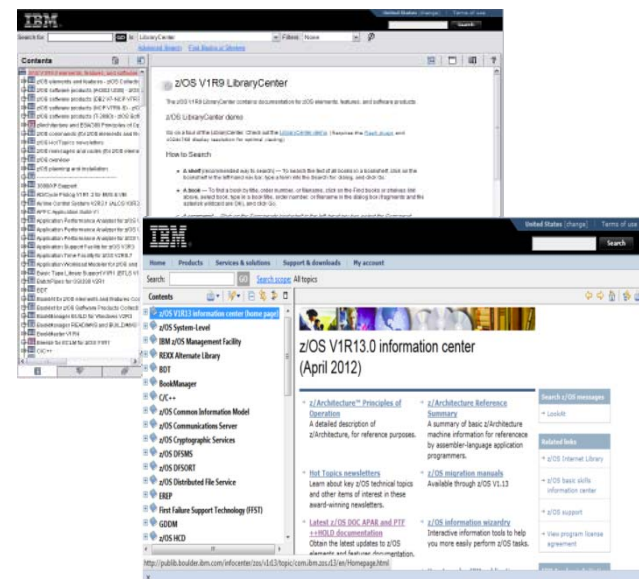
IBM
United States [change] Terms of use
Search
Search for: GO In: LibraryCenter Filters: None
Advanced Search Find Books or Shelves
Contents
z/OS V1R9 LibraryCenter
The z/OS V1R9 LibraryCenter contains documentation for z/OS elements, features, and software products.
z/OS LibraryCenter demo
How to Search
A shelf (recommended way to search) — To search the text of all books on a bookshelf, click on the bookshelf in the left navigation bar, type a term into the Search for dialog, and click Go.
A book — To find a book by title, order number, or filename, click on the Find books or shelves link above, select book, type in a book title, order number, or filename in the dialog box fragments and the advanced wildcard are OK, and click Go.
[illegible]
IBM
United States [change] Terms of use
Search
Home Products Services & solutions Support & downloads My account
Search: GO Search scope: All topics
Contents
z/OS V1R13 information center (home page)
z/OS System-Level
IBM z/OS Management Facility
REXX Alternate Library
BDT
BookManager
C/C++
z/OS Common Information Model
z/OS Communications Server
z/OS Cryptographic Services
z/OS DFSMS
z/OS DFSORT
z/OS Distributed File Service
EREP
First Failure Support Technology (FFST)
GDDM
z/OS HCD
z/OS V1R13.0 information center (April 2012)
z/Architecture™ Principles of Operation
A detailed description of z/Architecture, for reference purposes.
z/Architecture Reference Summary
A summary of basic z/Architecture machine information for reference by assembler-language application programmers.
Hot Topics newsletters
Learn about key z/OS technical topics and other items of interest in these award-winning newsletters.
z/OS migration manuals
Available through z/OS V1.13
Latest z/OS DOC APAR and PTF ++HOLD documentation
Obtain the latest updates to z/OS elements and features documentation.
z/OS information wizardry
Interactive information tools to help you more easily perform z/OS tasks.
Search z/OS messages
LookAt
Related links
z/OS Internet Library
z/OS basic skills information center
z/OS support
View program license agreement
http://publib.boulder.ibm.com/infocenter/zos/v1r13/topic/com.ibm.zos.r13/en/Homepage.html